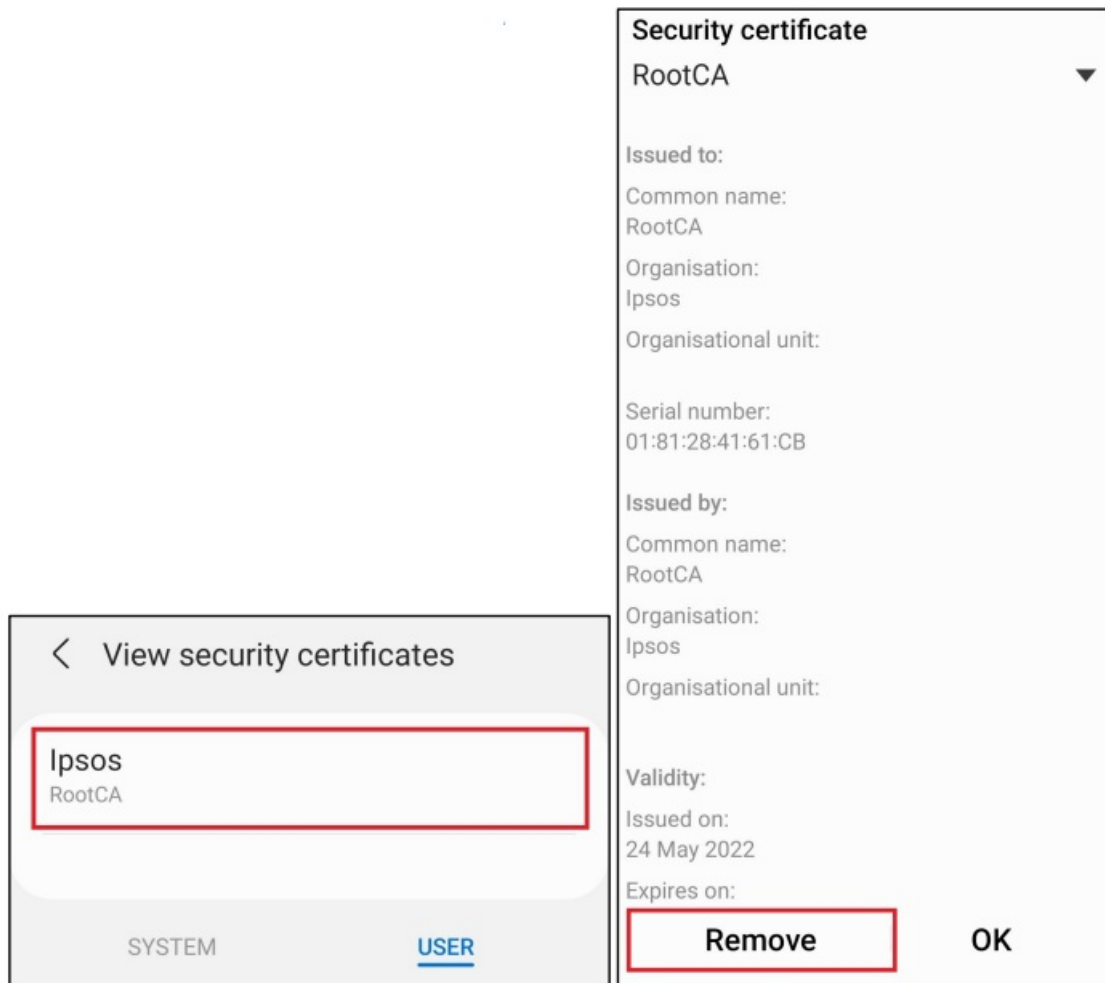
View security certificates

Ipsos
RootCA

SYSTEM USER

Security certificate
RootCA

Issued to:
Common name:
RootCA
Organisation:
Ipsos
Organisational unit:

Serial number:
01:81:28:41:61:CB

Issued by:
Common name:
RootCA
Organisation:
Ipsos
Organisational unit:

Validity:
Issued on:
24 May 2022
Expires on:

Remove OK